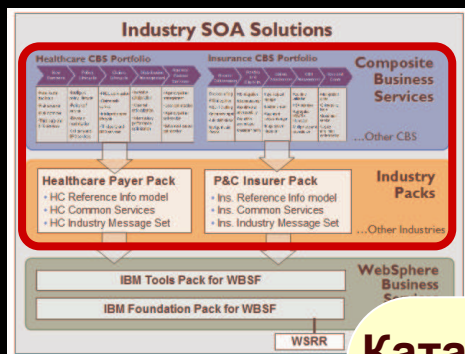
Industry SOA Solutions

Healthcare CBS Portfolio

Insurance CBS Portfolio

Composite Business Services

...Other CBS

Healthcare Payer Pack
• HC Reference Info model
• HC Common Services
• HC Industry Message Set

P&C Insurer Pack
• Ins. Reference Info model
• Ins. Common Services
• Ins. Industry Message Set

Industry Packs

...Other Industries

IBM Tools Pack for WBSF

IBM Foundation Pack for WBSF

WebSphere Business Services

WSRR

Ката